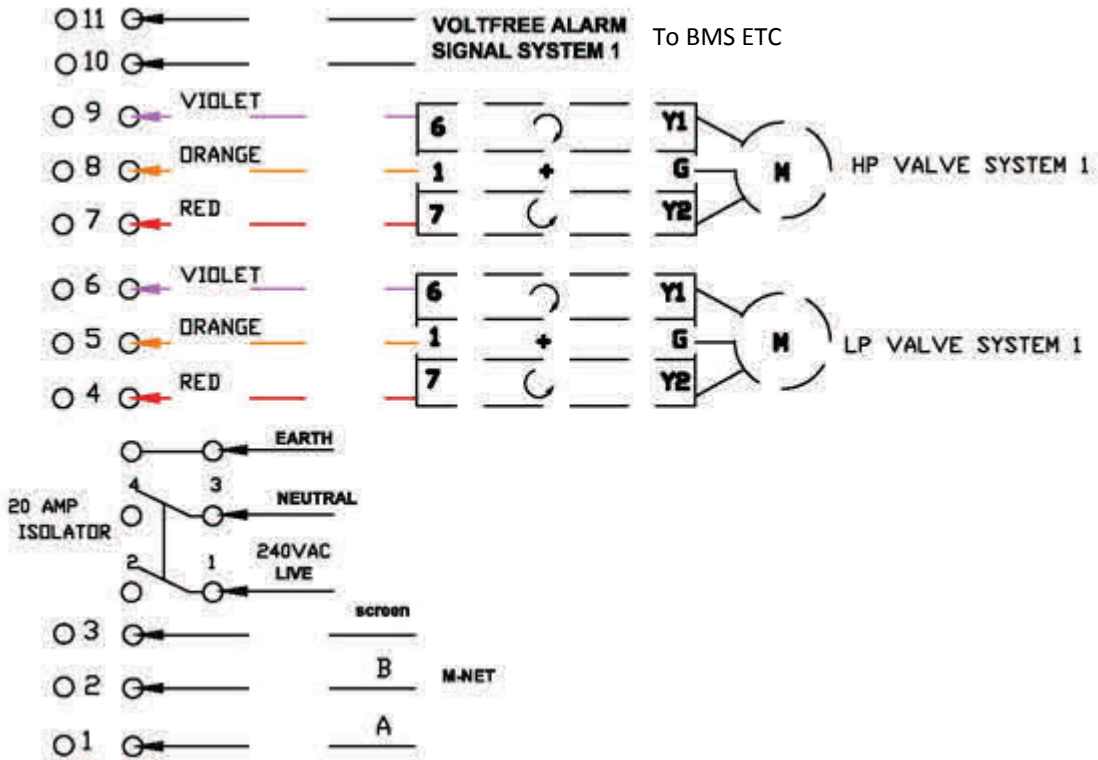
11
10
VOLTFREE ALARM SIGNAL SYSTEM 1
To BMS ETC

9 VIOLET
8 ORANGE
7 RED
6
1
7
+
Y1
G
Y2
M
HP VALVE SYSTEM 1

6 VIOLET
5 ORANGE
4 RED
6
1
7
+
Y1
G
Y2
M
LP VALVE SYSTEM 1

EARTH
4
3
NEUTRAL
20 AMP ISOLATOR
2
1
240VAC LIVE

3 screen
2 B
1 A
M-NET